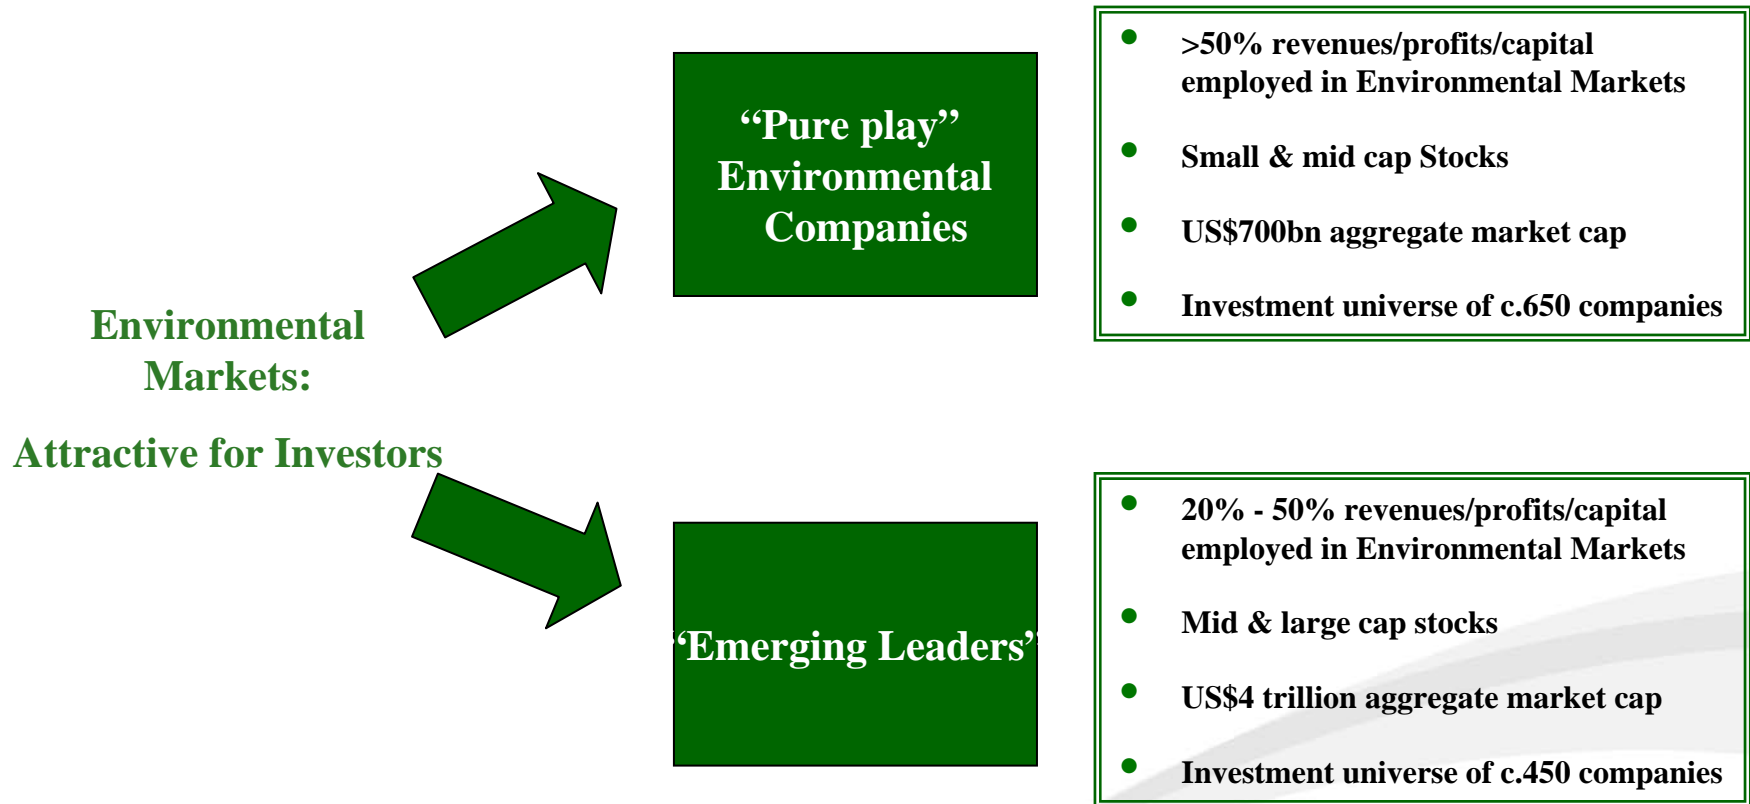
Environmental Markets:

Attractive for Investors

“Pure play” Environmental Companies

- >50% revenues/profits/capital employed in Environmental Markets
- Small & mid cap Stocks
- US$700bn aggregate market cap
- Investment universe of c.650 companies

‘Emerging Leaders’

- 20% - 50% revenues/profits/capital employed in Environmental Markets
- Mid & large cap stocks
- US$4 trillion aggregate market cap
- Investment universe of c.450 companies